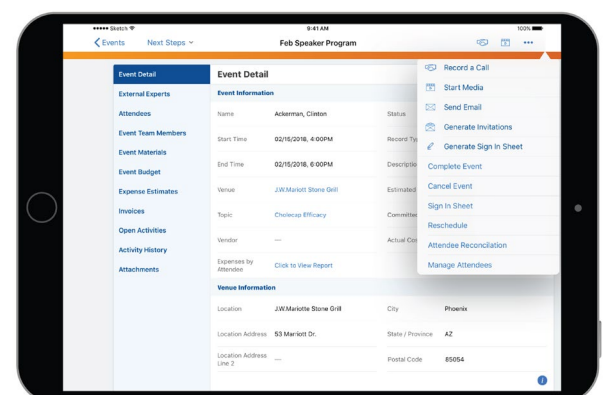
••••• Sketch
9:41 AM
100%

Events   Next Steps
Feb Speaker Program

Event Detail
External Experts
Attendees
Event Team Members
Event Materials
Event Budget
Expense Estimates
Invoices
Open Activities
Activity History
Attachments

Event Detail

Event Information

| | | | |
|---|---|---|---|
| Name | Ackerman, Clinton | Status | |
| Start Time | 02/15/2018, 4:00PM | Record Ty | |
| End Time | 02/15/2018, 6:00PM | Descriptio | |
| Venue | J.W.Mariott Stone Grill | Estimated | |
| Topic | Cholecap Efficacy | Committe | |
| Vendor | — | Actual Co | |
| Expenses by Attendee | Click to View Report | | |

Venue Information

| | | | |
|---|---|---|---|
| Location | J.W.Mariotte Stone Grill | City | Phoenix |
| Location Address | 53 Marriott Dr. | State / Province | AZ |
| Location Address Line 2 | — | Postal Code | 85054 |

Record a Call
Start Media
Send Email
Generate Invitations
Generate Sign In Sheet
Complete Event
Cancel Event
Sign In Sheet
Reschedule
Attendee Reconciliation
Manage Attendees